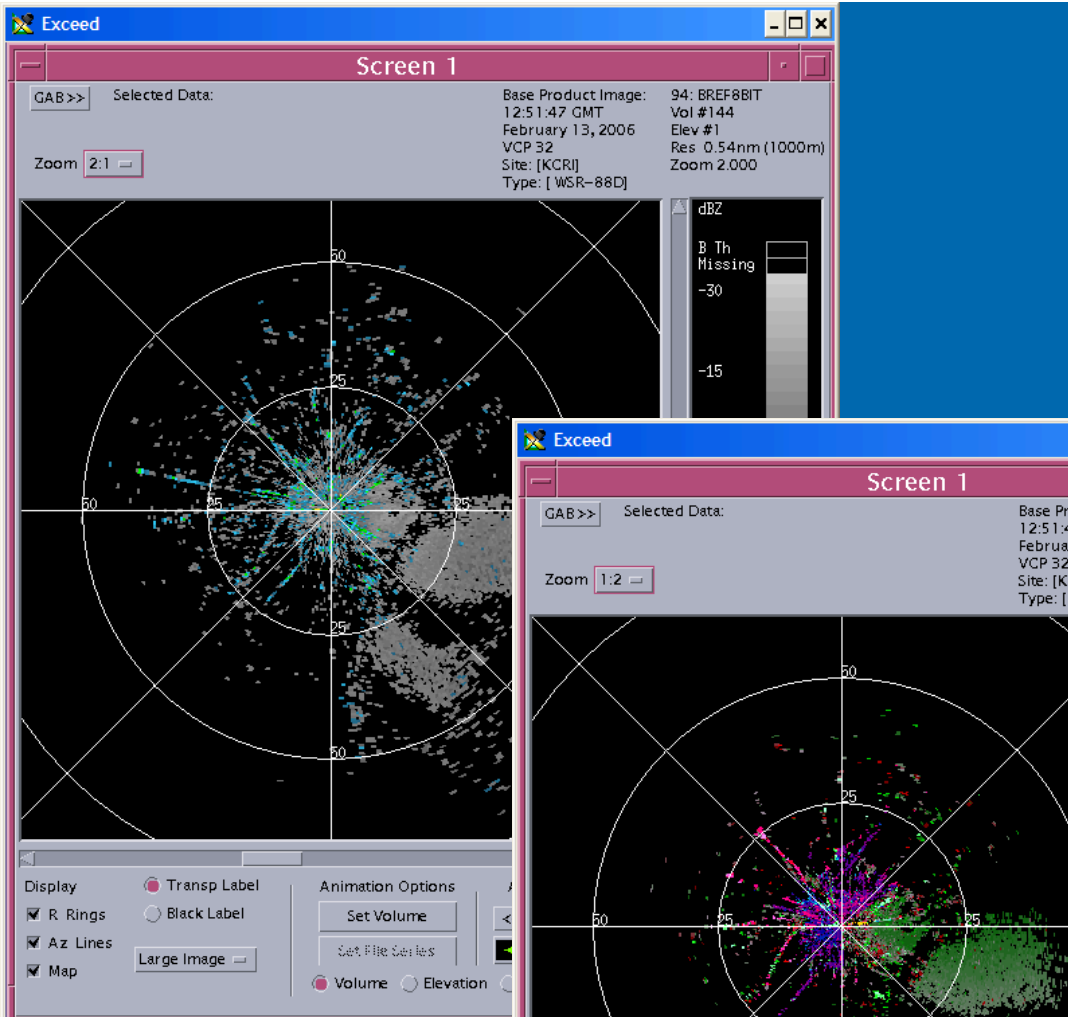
Exceed

Screen 1

GAB>> Selected Data:

Base Product Image:
12:51:47 GMT
February 13, 2006
VCP 32
Site: [KCRI]
Type: [ WSR-88D]

94: BREF8BIT
Vol #144
Elev #1
Res 0.54nm (1000m)
Zoom 2.000

Zoom 2:1

dBZ
B Th
Missing
-30
-15

50
25
50 25 25
25
50

Display
R Rings
Az Lines
Map

Transp Label
Black Label
Large Image

Animation Options
Set Volume
Set File Series
Volume Elevation

Exceed

Screen 1

GAB>> Selected Data:

Base Pr
12:51:4
Februa
VCP 32
Site: [K
Type: [

Zoom 1:2

50
25
50 25 25